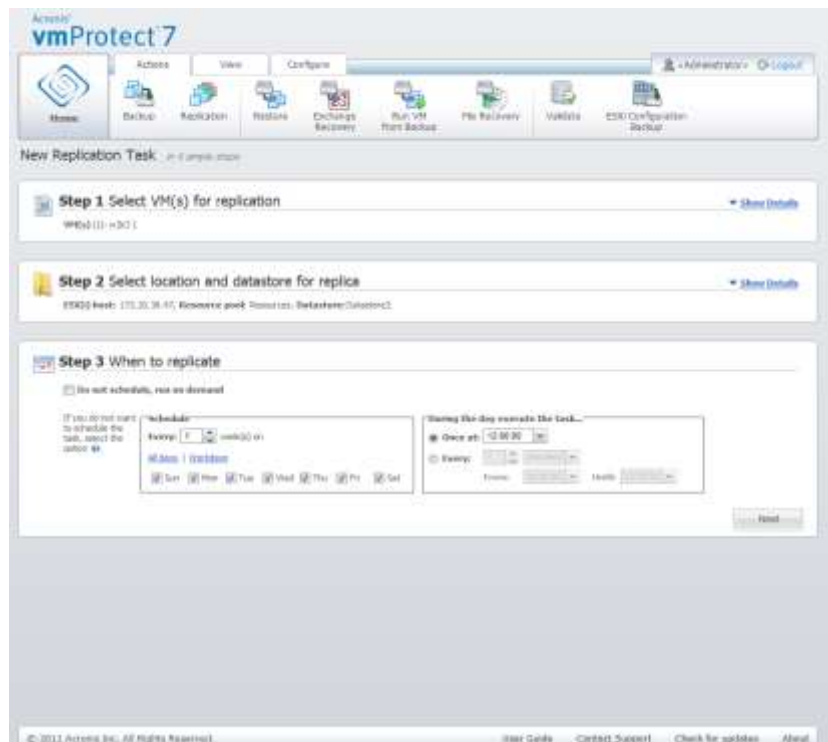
Acronis
vmProtect 7

Actions View Configure

<Administrator> Logout

Home Backup Replication Restore Exchange Recovery Run VM from Backup File Recovery Validate ESXi Configuration Backup

New Replication Task in 3 simple steps

Step 1 Select VM(s) for replication

Show Details

VM(s) (1): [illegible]

Step 2 Select location and datastore for replica

Show Details

ESX(i) host: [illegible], Resource pool: Resources, Datastore: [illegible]

Step 3 When to replicate

Do not schedule, run on demand

If you do not want to schedule the task, select the option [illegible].

Schedule

Every: 1 week(s) on:

All days | Workdays

Sun Mon Tue Wed Thu Fri Sat

During the day execute the task...

Once at: 12:00:00

Every: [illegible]

From: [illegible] Until: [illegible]

Next

© 2011 Acronis Inc. All Rights Reserved.

User Guide Contact Support Check for updates About